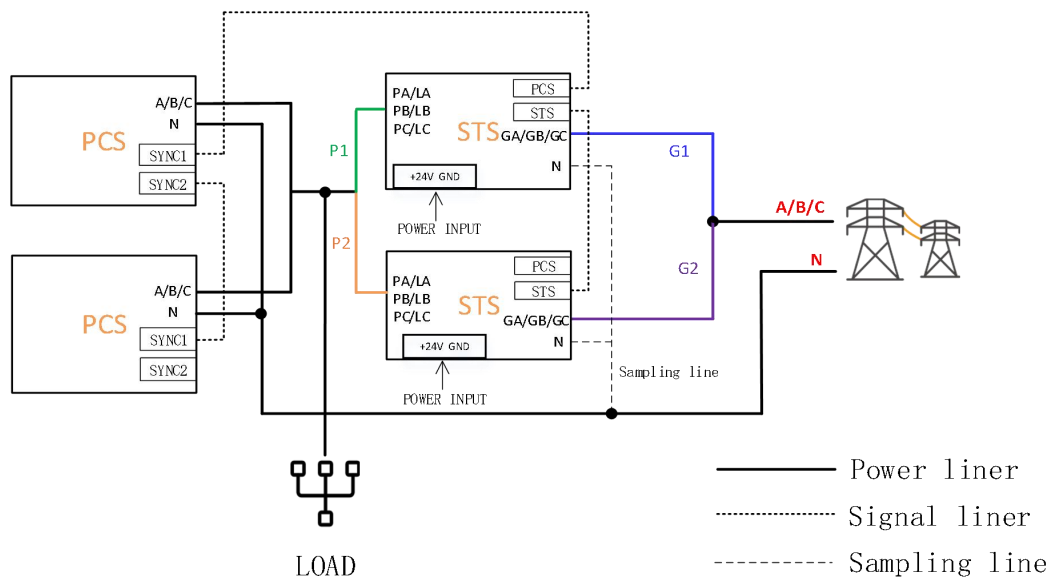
PCS
A/B/C
N
SYNC1
SYNC2

PCS
A/B/C
N
SYNC1
SYNC2

P1
P2

PA/LA
PB/LB
PC/LC
STS
PCS
STS
GA/GB/GC
N
+24V GND
POWER INPUT

PA/LA
PB/LB
PC/LC
STS
PCS
STS
GA/GB/GC
N
+24V GND
POWER INPUT

G1
G2
A/B/C
N

Sampling line

LOAD

Power liner
Signal liner
Sampling line